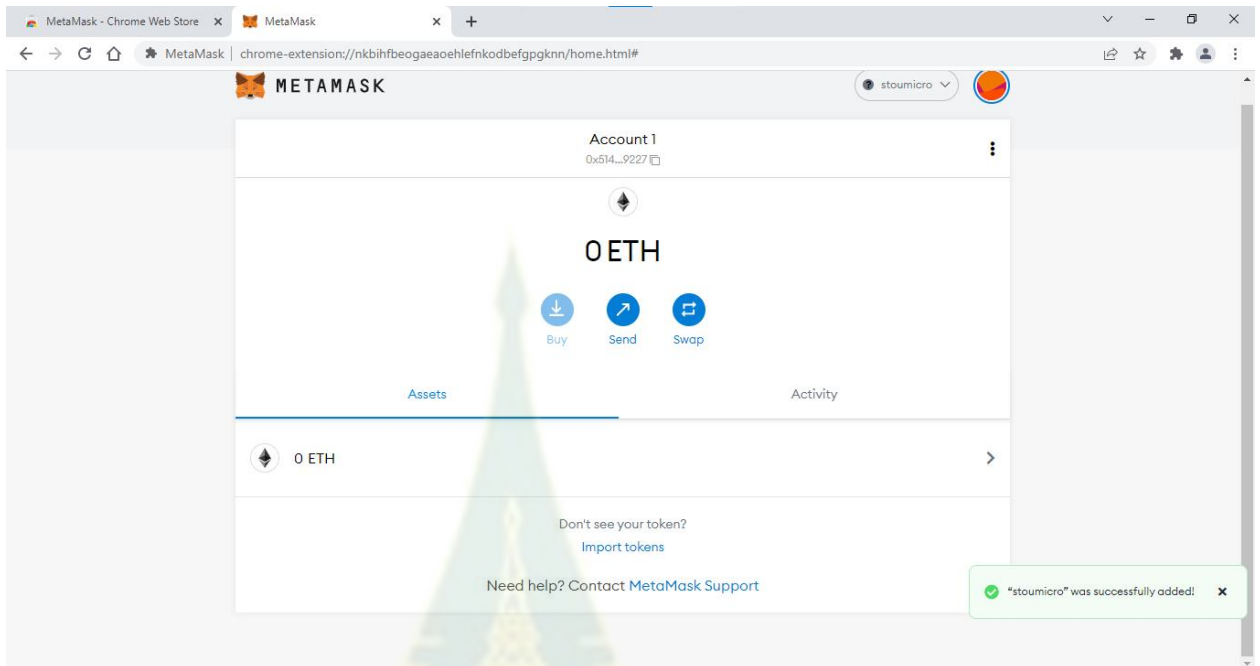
MetaMask - Chrome Web Store ×
MetaMask ×
+

MetaMask | chrome-extension://nkbihfbeogaeaoehlefnkodbefgpgknn/home.html#

METAMASK

stoumicro

Account 1
0x514...9227

0 ETH

Buy
Send
Swap

Assets
Activity

0 ETH

Don't see your token?
Import tokens

Need help? Contact MetaMask Support

"stoumicro" was successfully added!
×